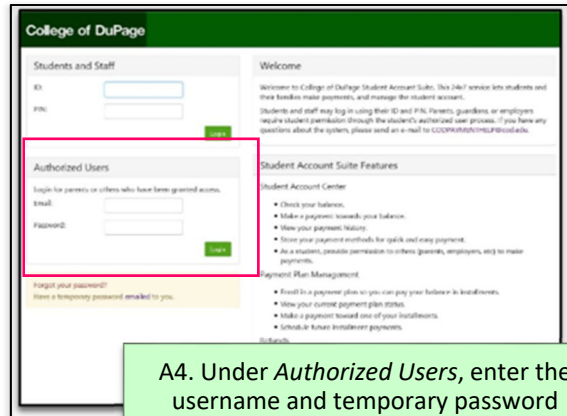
College of DuPage

Students and Staff

ID:

PIN:

Login

Authorized Users

Login for parents or others who have been granted access.

Email:

Password:

Login

Forgot your password?
Have a temporary password emailed to you.

Welcome

Welcome to College of DuPage Student Account Suite. This 24x7 service lets students and their families make payments, and manage the student account.

Students and staff may log in using their ID and PIN. Parents, guardians, or employers require student permission through the student's authorized user process. If you have any questions about the system, please send an e-mail to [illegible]@cod.edu.

Student Account Suite Features

Student Account Center

• Check your balance.
• Make a payment towards your balance.
• View your payment history.
• Store your payment methods for quick and easy payment.
• As a student, provide permission to others (parents, employers, etc) to make payments.

Payment Plan Management

• Enroll in a payment plan so you can pay your balance in installments.
• View your current payment plan status.
• Make a payment toward one of your installments.
• Schedule future installment payments.

Refunds

A4. Under *Authorized Users*, enter the username and temporary password